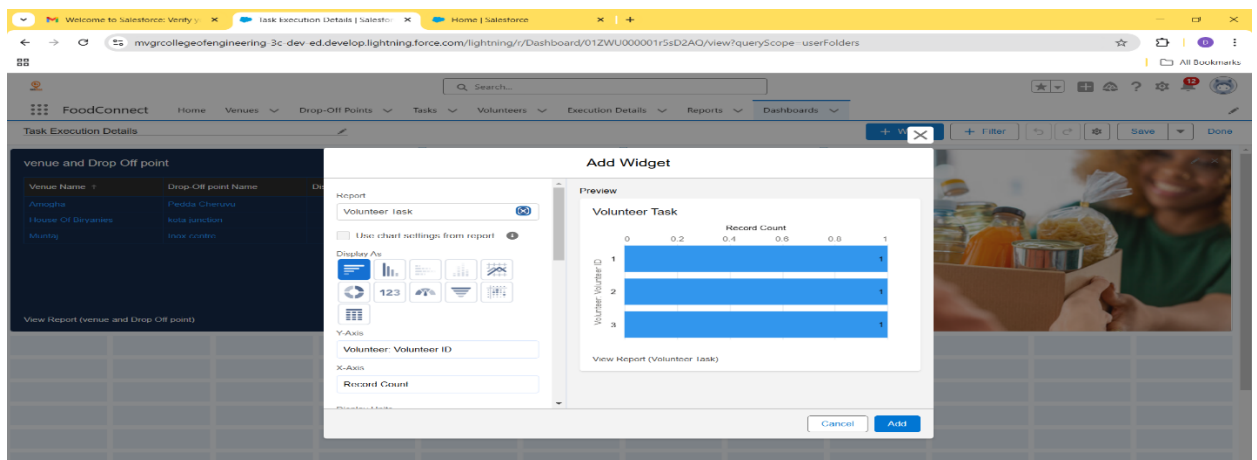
Welcome to Salesforce: Verify y ×
Task Execution Details | Salesfo ×
Home | Salesforce ×
+

mvgrcollegeofengineering-3c-dev-ed.develop.lightning.force.com/lightning/r/Dashboard/01ZWU000001r5sD2AQ/view?queryScope=userFolders

All Bookmarks

Search...

12

FoodConnect Home Venues Drop-Off Points Tasks Volunteers Execution Details Reports Dashboards

Task Execution Details

+ W
+ Filter
Save
Done

venue and Drop Off point

| Venue Name ↑ | Drop-Off point Name | Di |
|---|---|---|
| Amogha | Pedda Cheruvu | |
| House Of Biryanies | kota junction | |
| Muntaj | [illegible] centre | |

View Report (venue and Drop Off point)

Add Widget

Report
Volunteer Task
Use chart settings from report
Display As
123
Y-Axis
Volunteer: Volunteer ID
X-Axis
Record Count
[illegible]

Preview
Volunteer Task
Record Count
0 0.2 0.4 0.6 0.8 1
Volunteer: Volunteer ID
1 1
2 1
3 1
View Report (Volunteer Task)

Cancel
Add